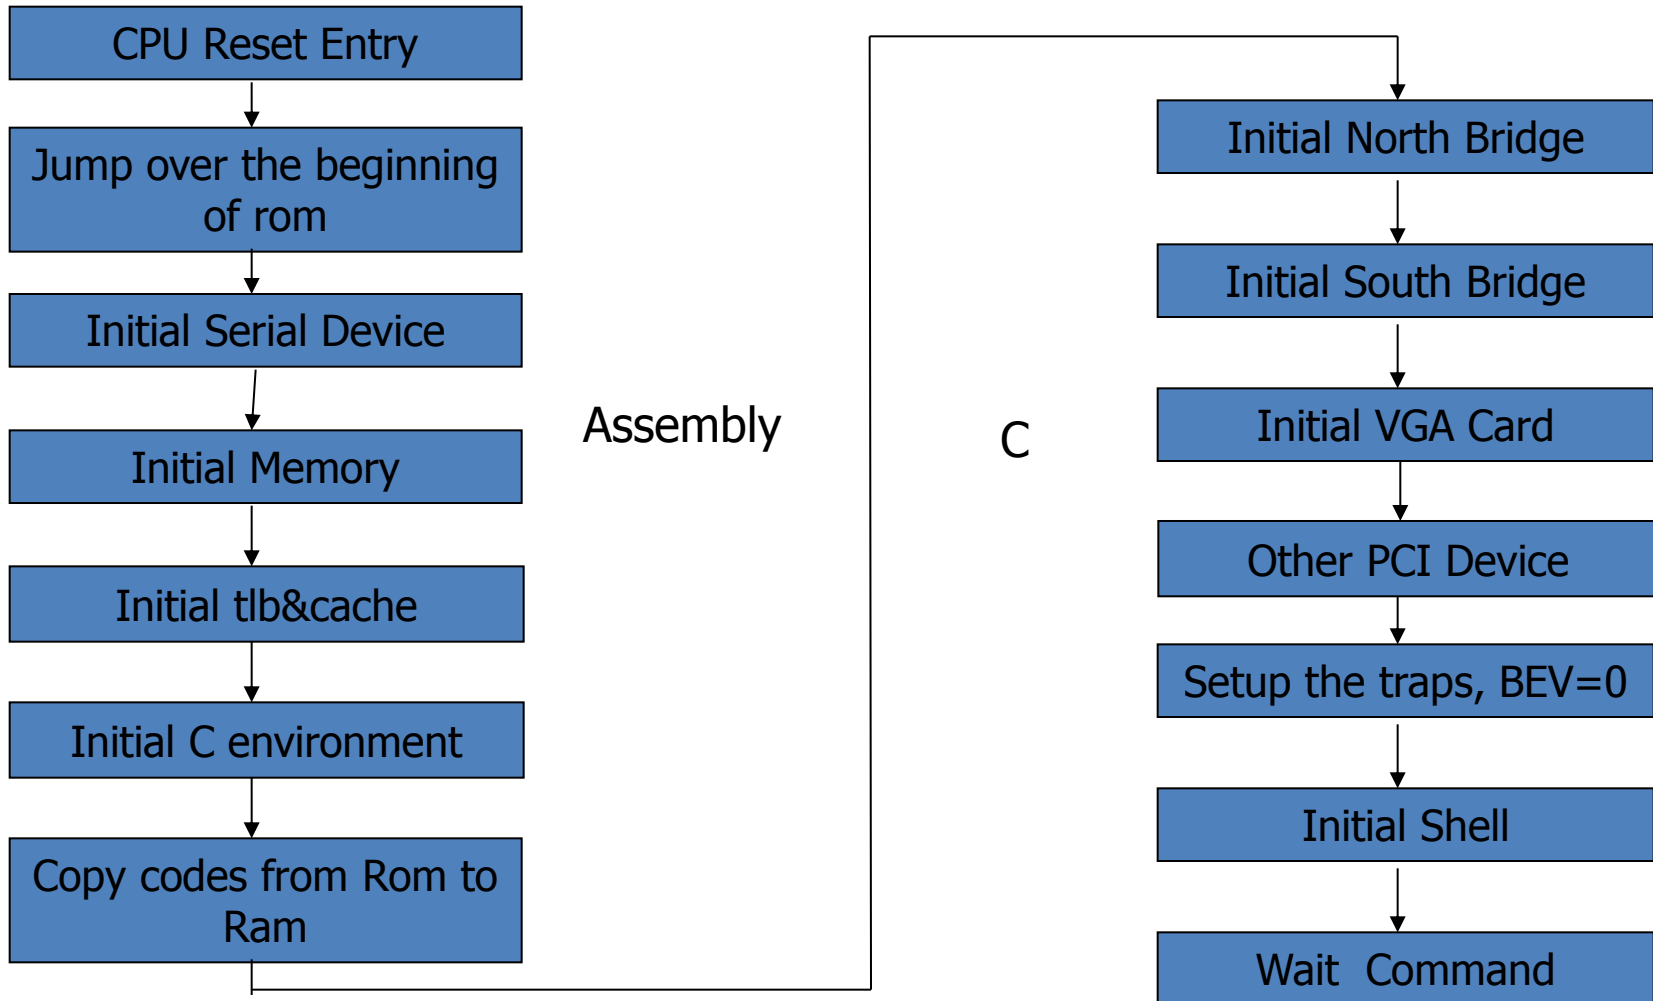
CPU Reset Entry

Jump over the beginning of rom

Initial Serial Device

Initial Memory

Initial tlb&cache

Initial C environment

Copy codes from Rom to Ram

Assembly

C

Initial North Bridge

Initial South Bridge

Initial VGA Card

Other PCI Device

Setup the traps, BEV=0

Initial Shell

Wait  Command